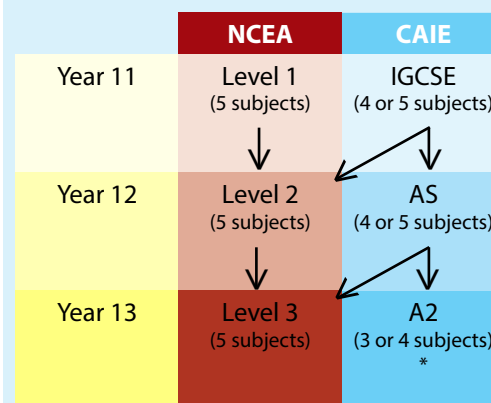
| | NCEA | CAIE |
|---|---|---|
| Year 11 | Level 1 (5 subjects) | IGCSE (4 or 5 subjects) |
| Year 12 | Level 2 (5 subjects) | AS (4 or 5 subjects) |
| Year 13 | Level 3 (5 subjects) | A2 (3 or 4 subjects) * |